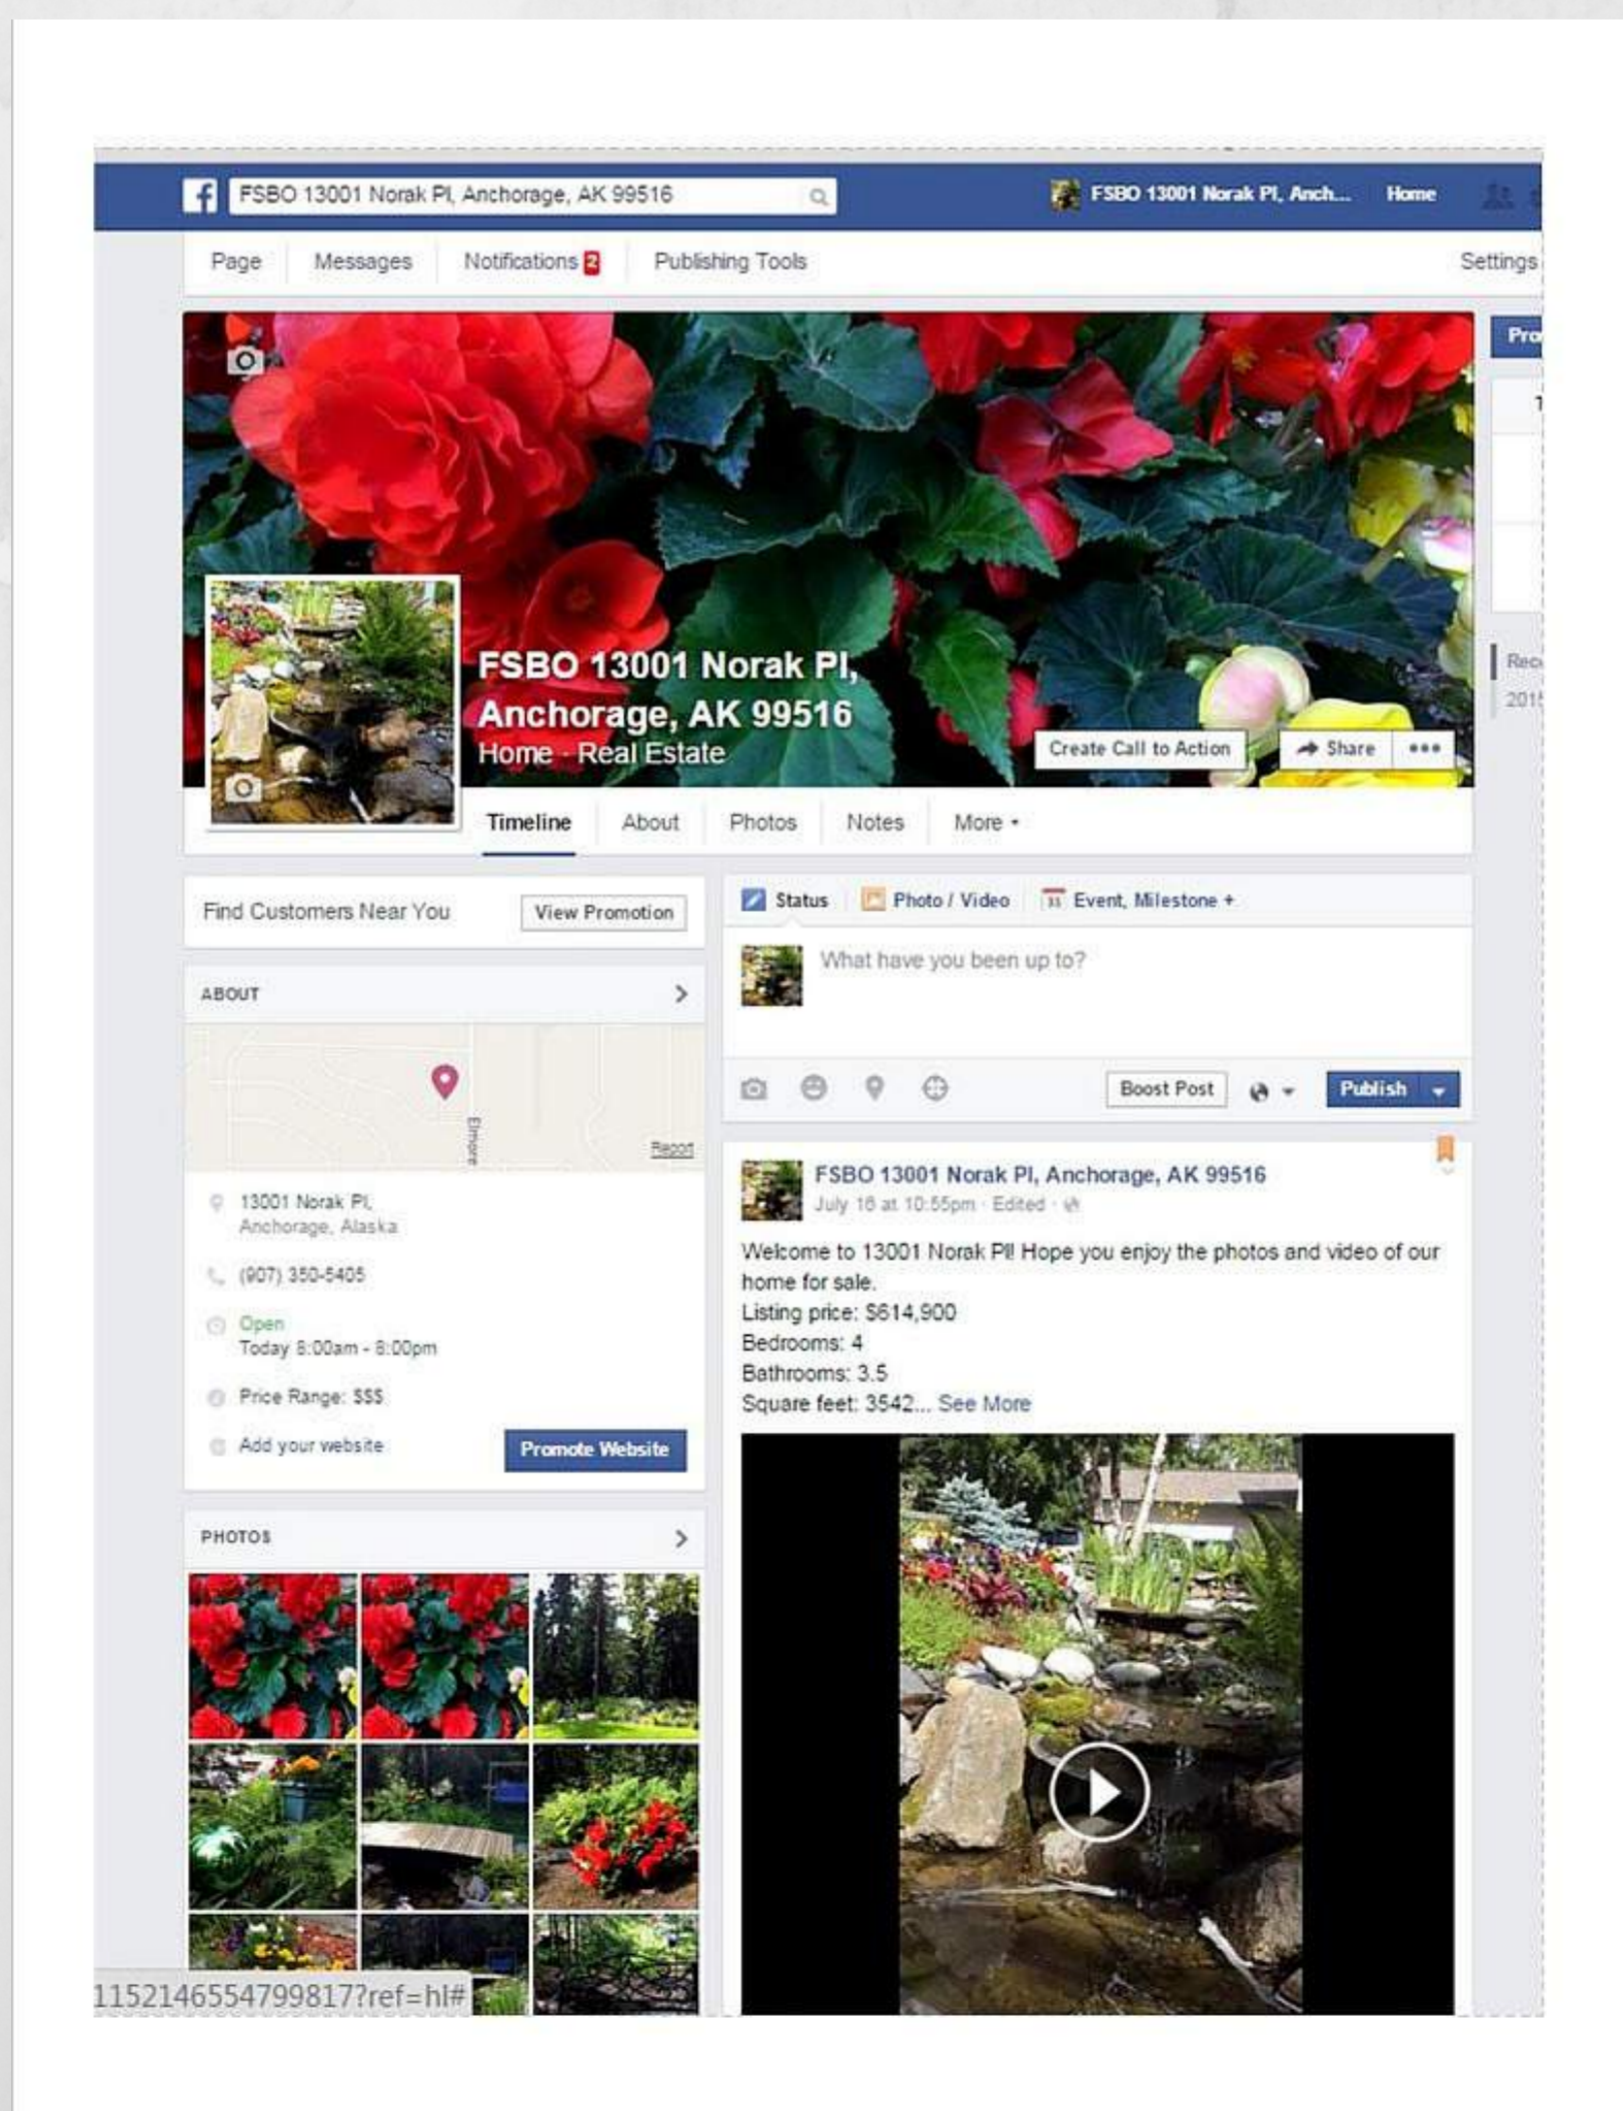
FSBO 13001 Norak Pl, Anchorage, AK 99516

FSBO 13001 Norak Pl, Anch... Home

Page Messages Notifications 2 Publishing Tools Settings

Pro

FSBO 13001 Norak Pl, Anchorage, AK 99516
Home · Real Estate

Create Call to Action Share •••

Timeline About Photos Notes More

Find Customers Near You View Promotion

ABOUT

Elmore

Report

13001 Norak Pl, Anchorage, Alaska

(907) 350-5405

Open
Today 8:00am - 8:00pm

Price Range: $$$

Add your website Promote Website

PHOTOS

Status Photo / Video Event, Milestone +

What have you been up to?

Boost Post Publish

FSBO 13001 Norak Pl, Anchorage, AK 99516
July 16 at 10:55pm · Edited

Welcome to 13001 Norak Pl! Hope you enjoy the photos and video of our home for sale.
Listing price: $614,900
Bedrooms: 4
Bathrooms: 3.5
Square feet: 3542... See More

Rec
201

1152146554799817?ref=hl#